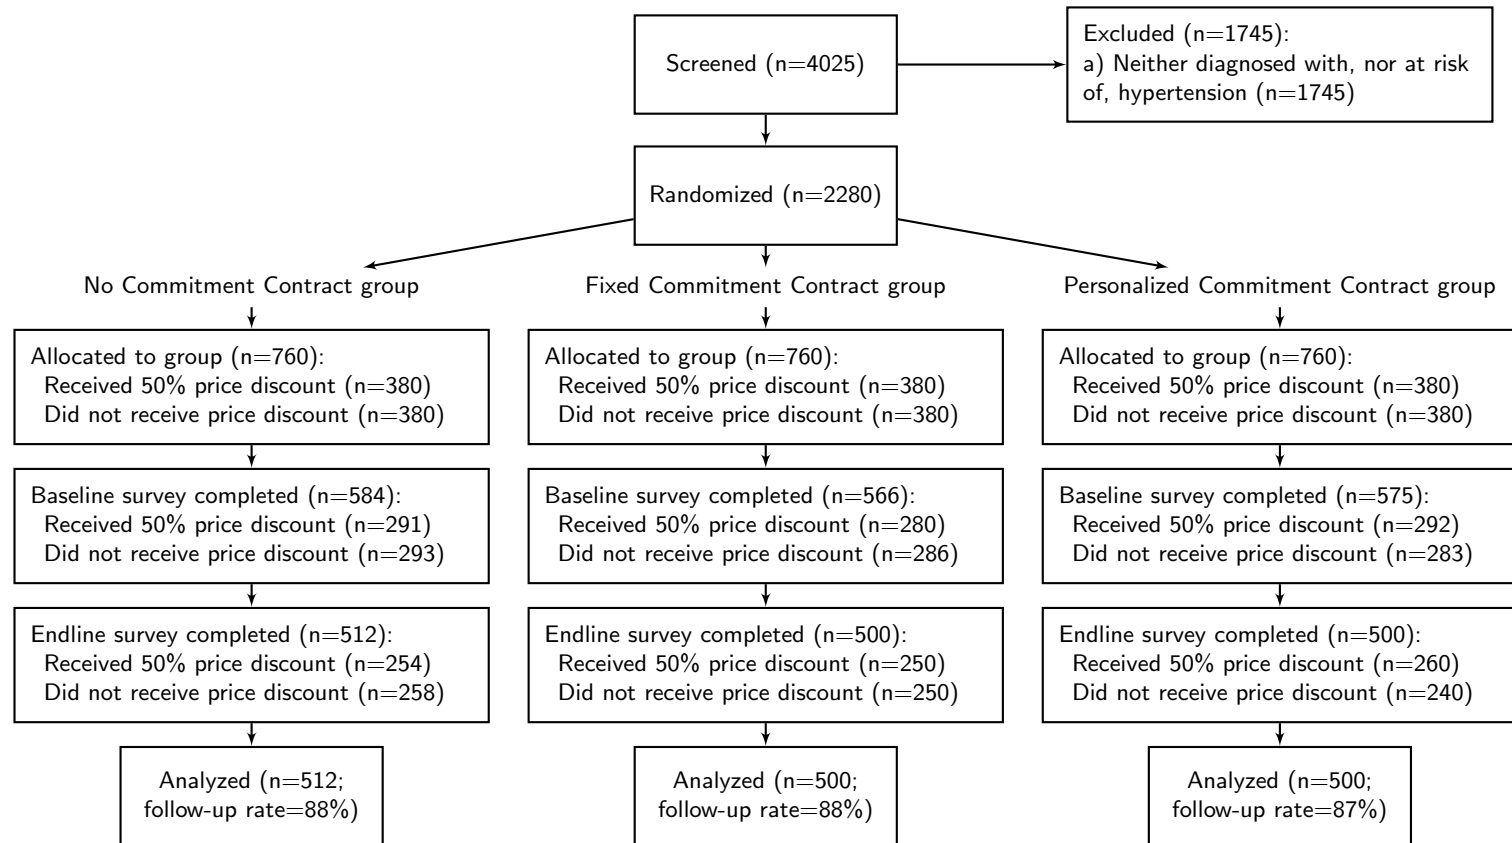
Screened (n=4025)

Excluded (n=1745):
a) Neither diagnosed with, nor at risk of, hypertension (n=1745)

Randomized (n=2280)

No Commitment Contract group

Allocated to group (n=760):
Received 50% price discount (n=380)
Did not receive price discount (n=380)

Baseline survey completed (n=584):
Received 50% price discount (n=291)
Did not receive price discount (n=293)

Endline survey completed (n=512):
Received 50% price discount (n=254)
Did not receive price discount (n=258)

Analyzed (n=512; follow-up rate=88%)

Fixed Commitment Contract group

Allocated to group (n=760):
Received 50% price discount (n=380)
Did not receive price discount (n=380)

Baseline survey completed (n=566):
Received 50% price discount (n=280)
Did not receive price discount (n=286)

Endline survey completed (n=500):
Received 50% price discount (n=250)
Did not receive price discount (n=250)

Analyzed (n=500; follow-up rate=88%)

Personalized Commitment Contract group

Allocated to group (n=760):
Received 50% price discount (n=380)
Did not receive price discount (n=380)

Baseline survey completed (n=575):
Received 50% price discount (n=292)
Did not receive price discount (n=283)

Endline survey completed (n=500):
Received 50% price discount (n=260)
Did not receive price discount (n=240)

Analyzed (n=500; follow-up rate=87%)